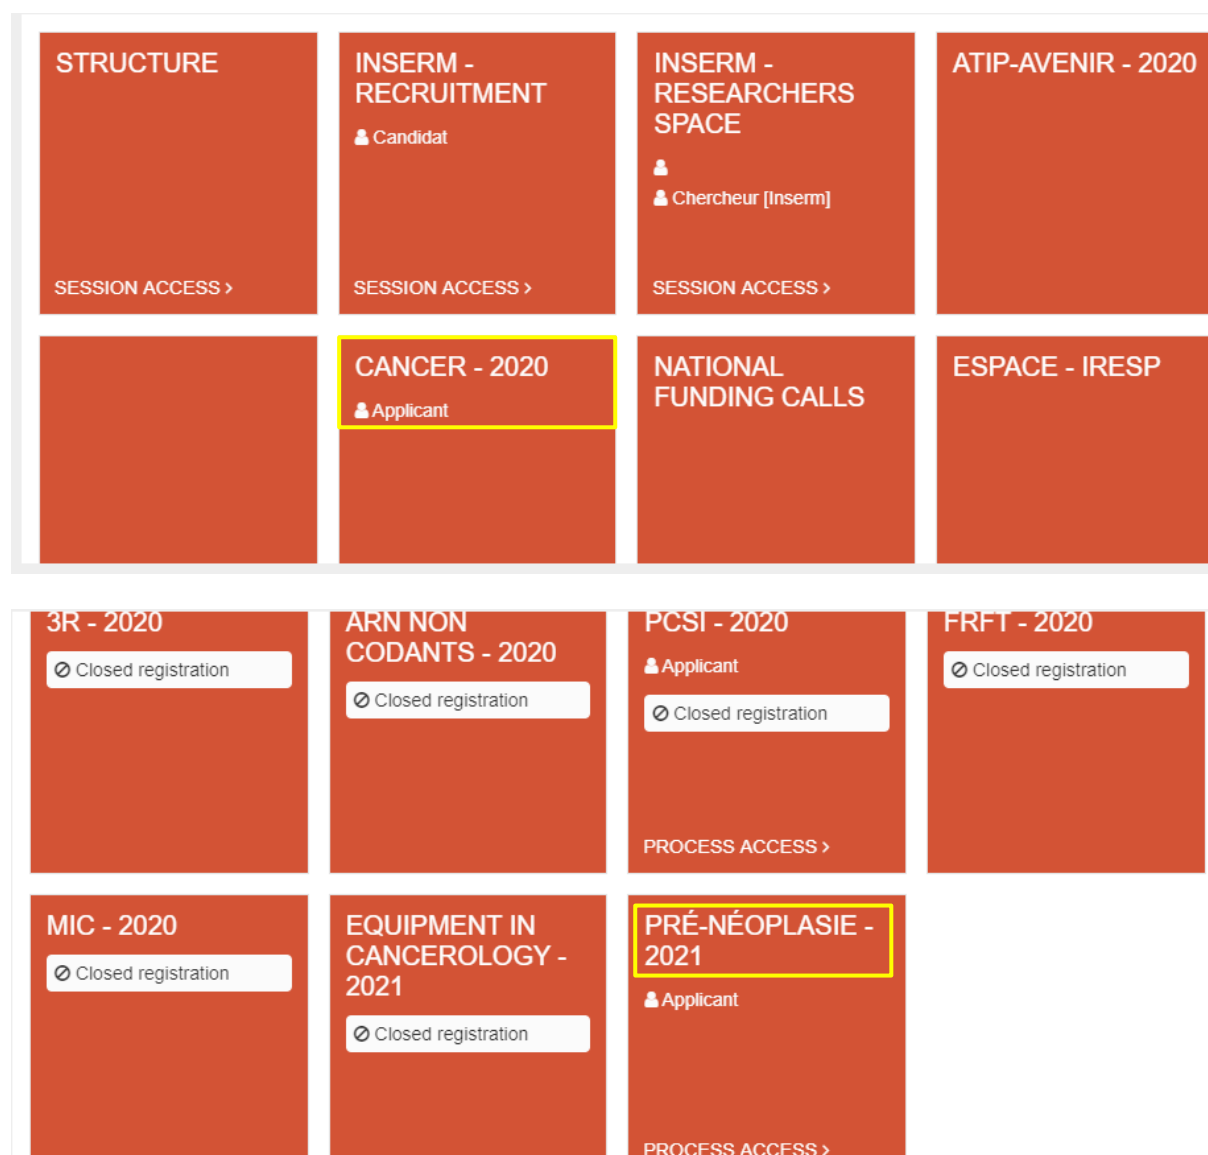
STRUCTURE

SESSION ACCESS ›

INSERM - RECRUITMENT

Candidat

SESSION ACCESS ›

INSERM - RESEARCHERS SPACE

Chercheur [Inserm]

SESSION ACCESS ›

ATIP-AVENIR - 2020

CANCER - 2020

Applicant

NATIONAL FUNDING CALLS

ESPACE - IRESP

3R - 2020

Closed registration

ARN NON CODANTS - 2020

Closed registration

PCSI - 2020

Applicant

Closed registration

PROCESS ACCESS ›

FRFT - 2020

Closed registration

MIC - 2020

Closed registration

EQUIPMENT IN CANCEROLOGY - 2021

Closed registration

PRÉ-NÉOPLASIE - 2021

Applicant

PROCESS ACCESS ›